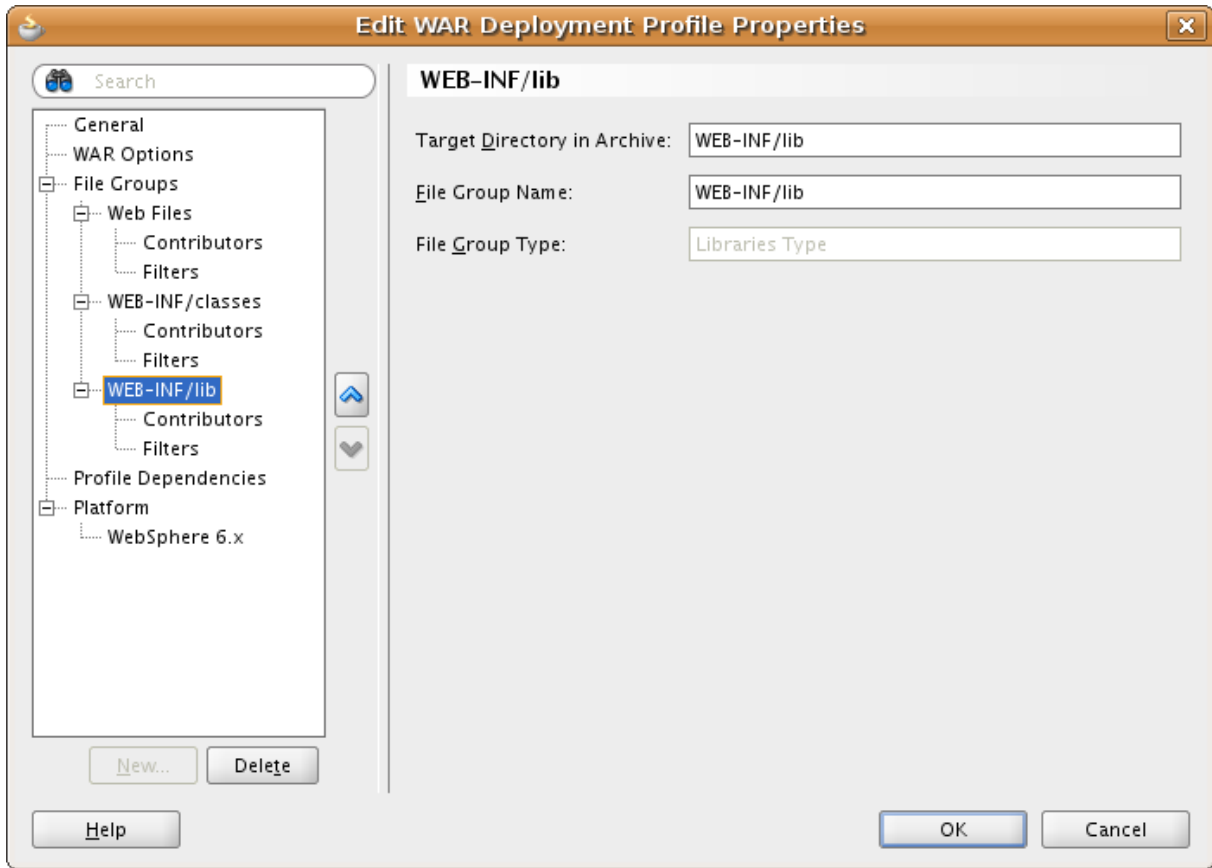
Edit WAR Deployment Profile Properties

Search

General
WAR Options
File Groups
Web Files
Contributors
Filters
WEB-INF/classes
Contributors
Filters
WEB-INF/lib
Contributors
Filters
Profile Dependencies
Platform
WebSphere 6.x

New...
Delete

WEB-INF/lib

Target Directory in Archive: WEB-INF/lib
File Group Name: WEB-INF/lib
File Group Type: Libraries Type

Help
OK
Cancel